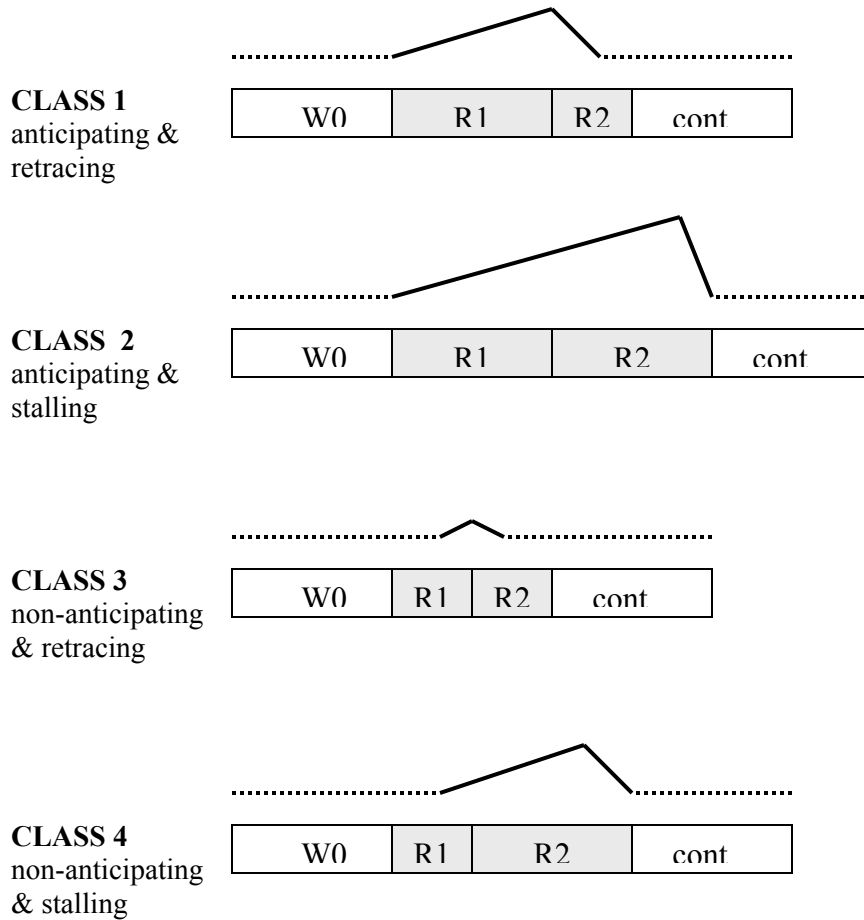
**CLASS 1**
anticipating & retracing

| W0 | R1 | R2 | cont |
|---|---|---|---|

**CLASS 2**
anticipating & stalling

| W0 | R1 | R2 | cont |
|---|---|---|---|

**CLASS 3**
non-anticipating & retracing

| W0 | R1 | R2 | cont |
|---|---|---|---|

**CLASS 4**
non-anticipating & stalling

| W0 | R1 | R2 | cont |
|---|---|---|---|